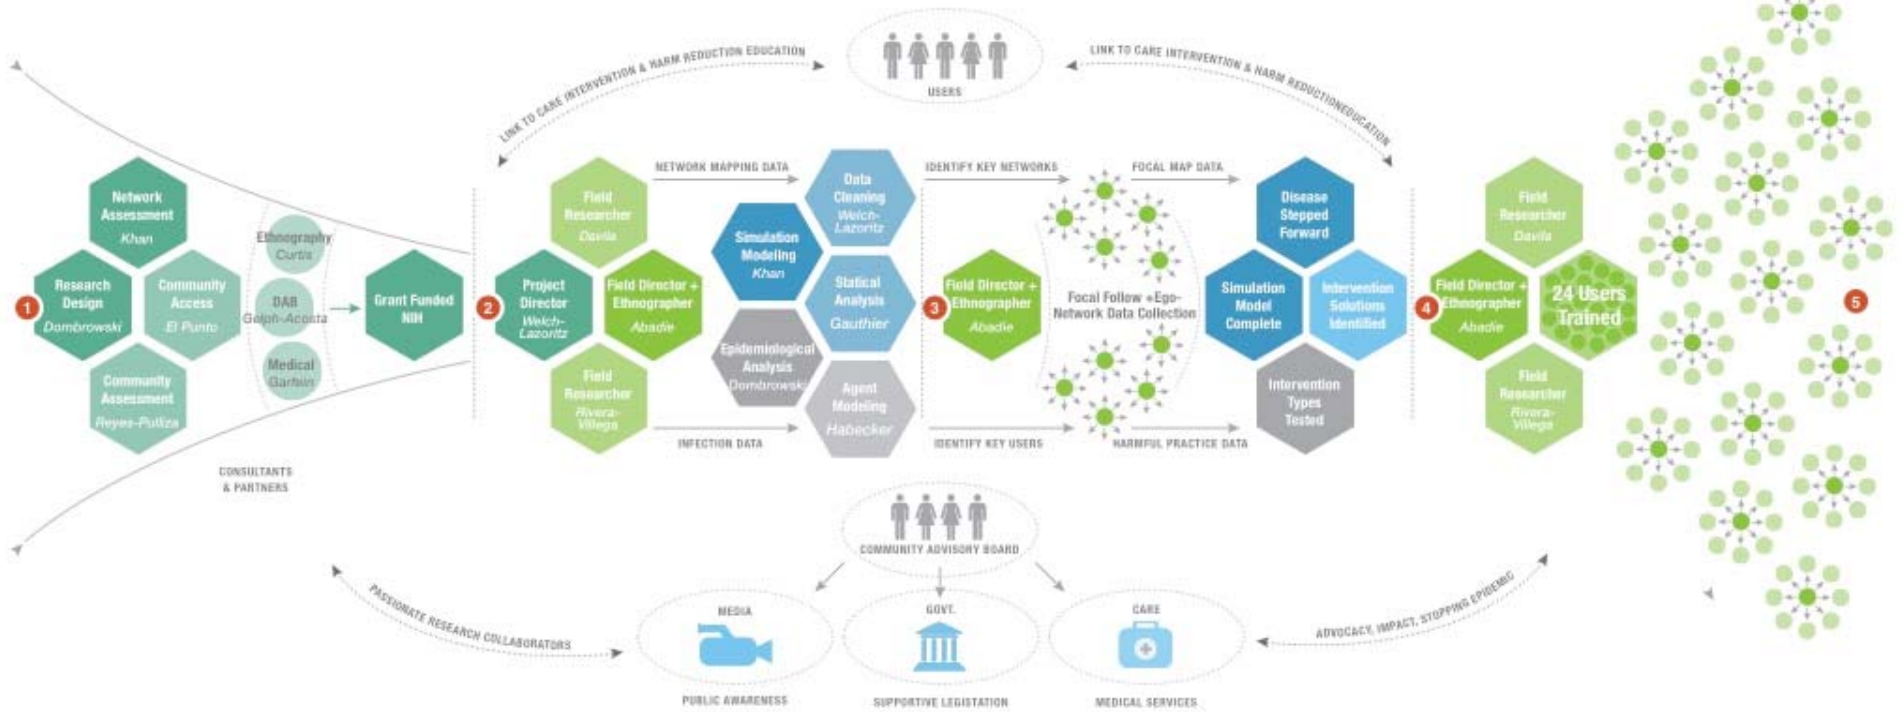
LINK TO CARE INTERVENTION & HARM REDUCTION EDUCATION

USERS

LINK TO CARE INTERVENTION & HARM REDUCTIONEDUCATION

1

Network Assessment Khan

Research Design Dombrowski

Community Access El Punto

Community Assessment Reyes-Pulliza

Ethnography Curtis

DAB Gelpi-Acosta

Medical Garfein

Grant Funded NIH

CONSULTANTS & PARTNERS

2

Field Researcher Davila

Project Director Welch-Lazoritz

Field Director + Ethnographer Abadie

Field Researcher Rivera-Villega

NETWORK MAPPING DATA

INFECTION DATA

Simulation Modeling Khan

Data Cleaning Welch-Lazoritz

Statical Analysis Gauthier

Epidemiological Analysis Dombrowski

Agent Modeling Habecker

IDENTIFY KEY NETWORKS

FOCAL MAP DATA

3

Field Director + Ethnographer Abadie

Focal Follow +Ego-Network Data Collection

IDENTIFY KEY USERS

HARMFUL PRACTICE DATA

Disease Stepped Forward

Simulation Model Complete

Intervention Solutions Identified

Intervention Types Tested

4

Field Researcher Davila

Field Director + Ethnographer Abadie

24 Users Trained

Field Researcher Rivera-Villega

5

COMMUNITY ADVISORY BOARD

PASSIONATE RESEARCH COLLABORATORS

MEDIA

PUBLIC AWARENESS

GOVT.

SUPPORTIVE LEGISTATION

CARE

MEDICAL SERVICES

ADVOCACY, IMPACT, STOPPING EPIDEMIC